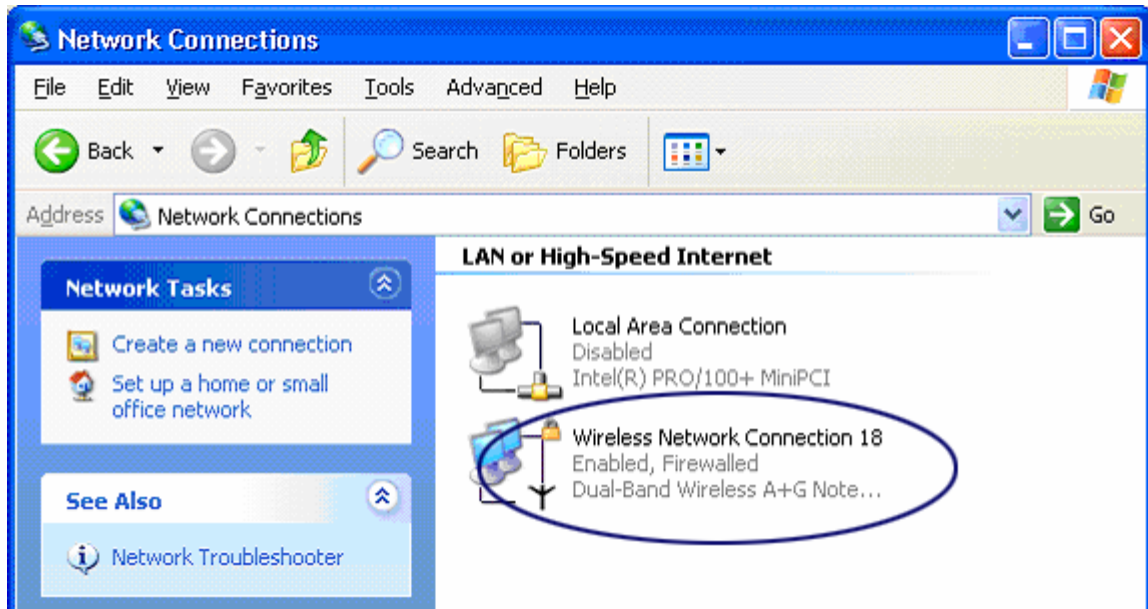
Network Connections

File Edit View Favorites Tools Advanced Help

Back Search Folders

Address Network Connections Go

Network Tasks

Create a new connection

Set up a home or small office network

See Also

Network Troubleshooter

LAN or High-Speed Internet

Local Area Connection
Disabled
Intel(R) PRO/100+ MiniPCI

Wireless Network Connection 18
Enabled, Firewalled
Dual-Band Wireless A+G Note...